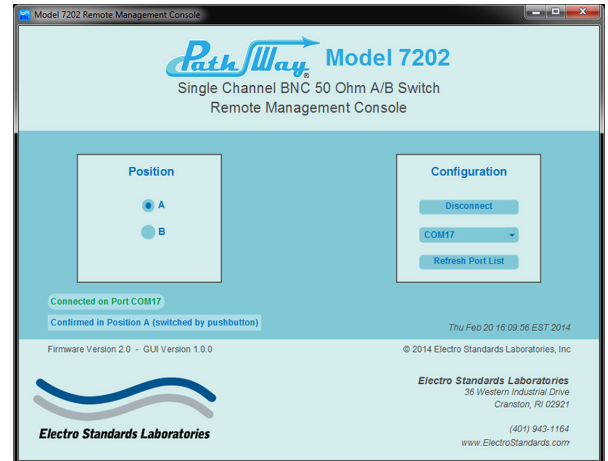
Model 7202 Remote Management Console

PathWay® Model 7202

Single Channel BNC 50 Ohm A/B Switch

Remote Management Console

Position

A

B

Configuration

Disconnect

COM17

Refresh Port List

Connected on Port COM17

Confirmed in Position A (switched by pushbutton)

Thu Feb 20 16:09:56 EST 2014

Firmware Version 2.0 - GUI Version 1.0.0

© 2014 Electro Standards Laboratories, Inc

Electro Standards Laboratories

Electro Standards Laboratories
36 Western Industrial Drive
Cranston, RI 02921

(401) 943-1164
www.ElectroStandards.com